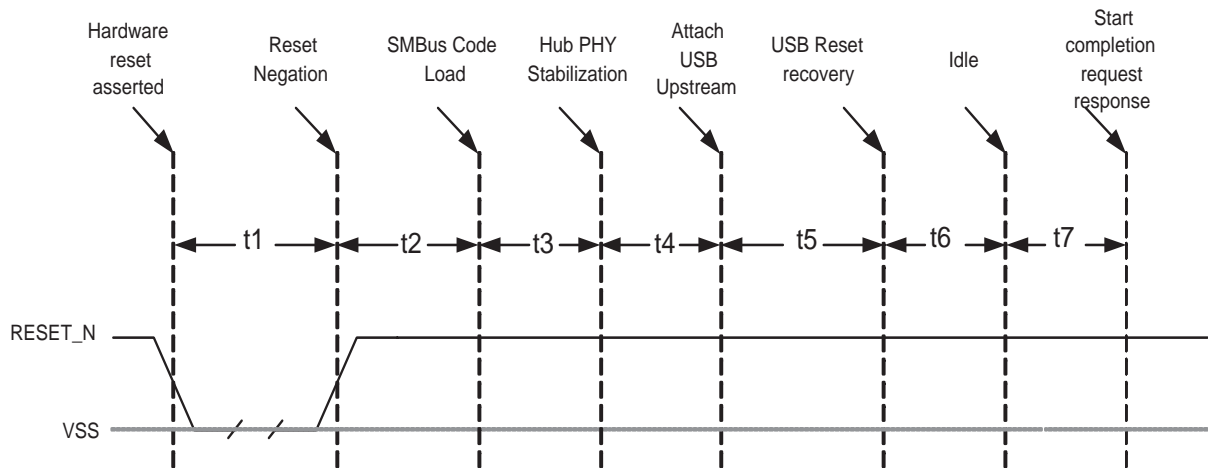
Hardware reset asserted

Reset Negation

SMBus Code Load

Hub PHY Stabilization

Attach USB Upstream

USB Reset recovery

Idle

Start completion request response

t1

t2

t3

t4

t5

t6

t7

RESET_N

VSS